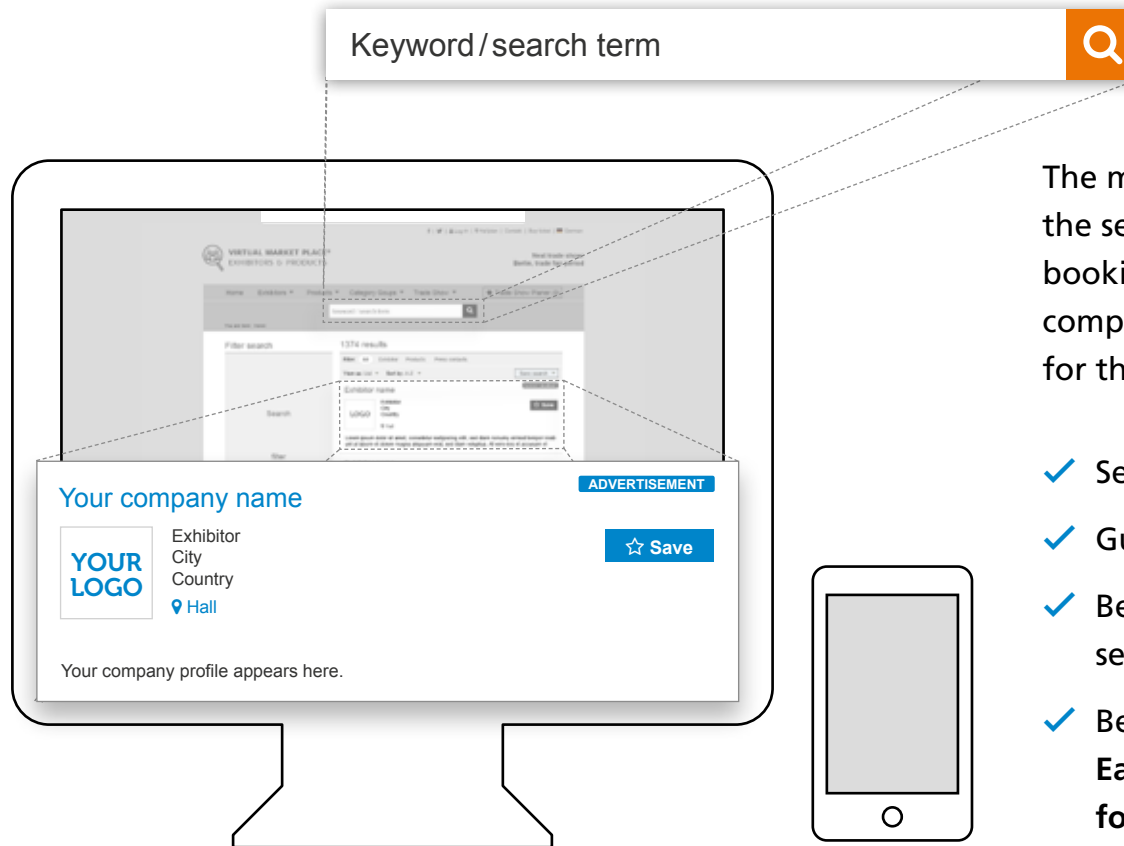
Keyword/search term

The m
the se
booki
comp
for th

Se

Gu

Be
se

Be
Ea
fo

VIRTUAL MARKET PLACE
EXHIBITORS & PRODUCTS

Home Exhibitors Products Category Groups Trade Show

Filter search

1374 results

Exhibitor name

LOGO

Search

Your company name

ADVERTISEMENT

YOUR LOGO

Exhibitor
City
Country
Hall

☆ Save

Your company profile appears here.